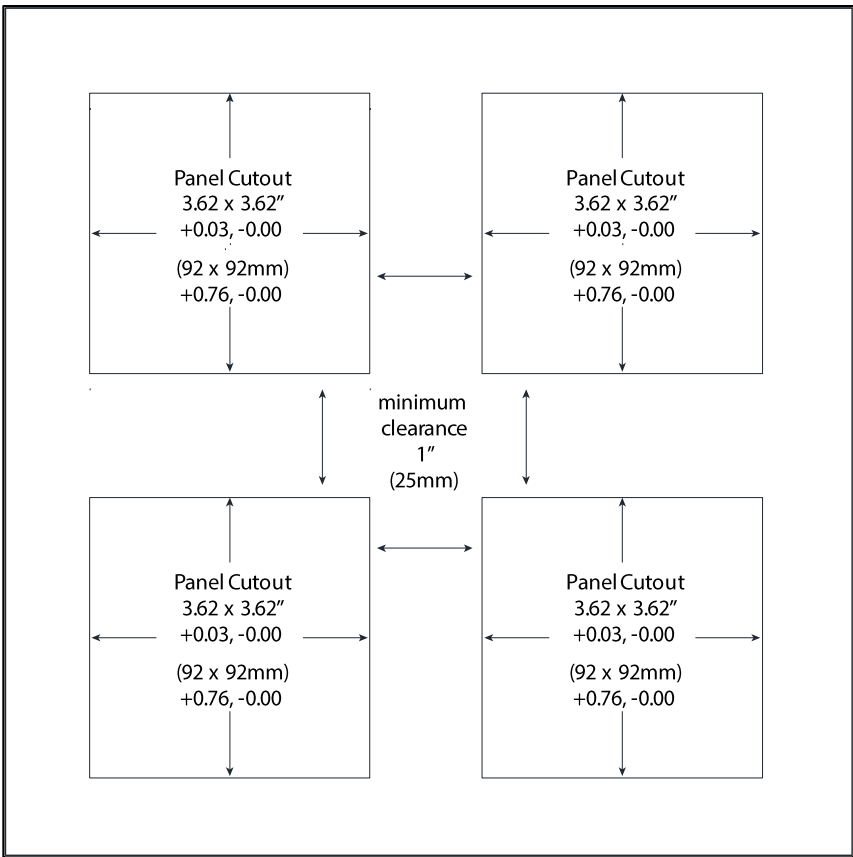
Panel Cutout
3.62 x 3.62″
+0.03, -0.00

(92 x 92mm)
+0.76, -0.00

Panel Cutout
3.62 x 3.62″
+0.03, -0.00

(92 x 92mm)
+0.76, -0.00

minimum
clearance
1″
(25mm)

Panel Cutout
3.62 x 3.62″
+0.03, -0.00

(92 x 92mm)
+0.76, -0.00

Panel Cutout
3.62 x 3.62″
+0.03, -0.00

(92 x 92mm)
+0.76, -0.00